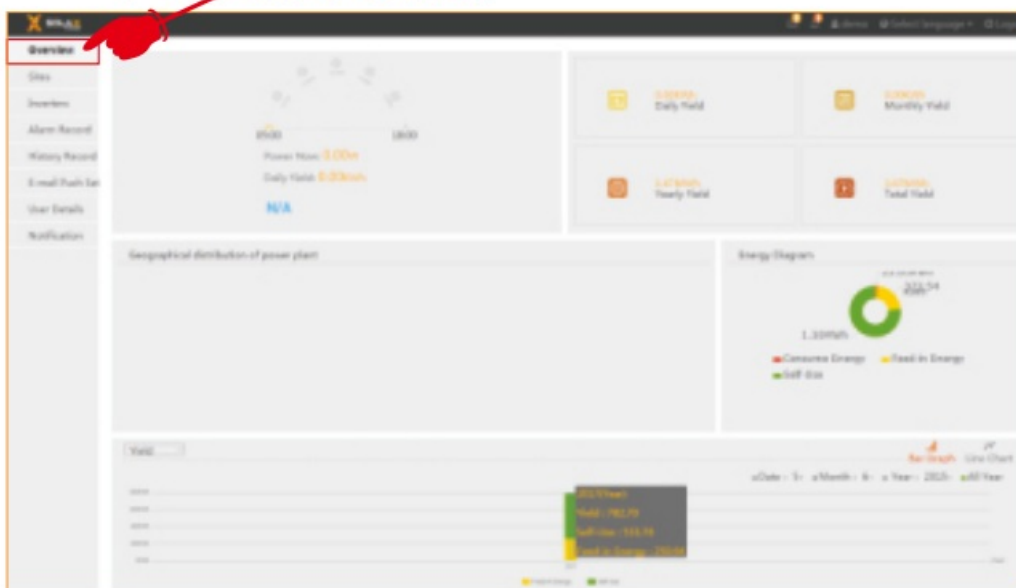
SOLAX

demo Select language Logout

Overview
Sites
Inverters
Alarm Record
History Record
E-mail Push Set
User Details
Notification

0500 1800
Power Now: 0.00kw
Daily Yield: 0.00kWh
N/A

0.00KWh Daily Yield
0.00KWh Monthly Yield
147KWh Yearly Yield
147KWh Total Yield

Geographical distribution of power plant

Energy Diagram
333.54
1.33MWh
Consume Energy
Feed in Energy
Self-Use

Yield
Bar Graph Line Chart
Date Month Year 2015 All Year

2015Year
Yield : 782.70
Self-Use : 533.76
Feed in Energy : 250.04